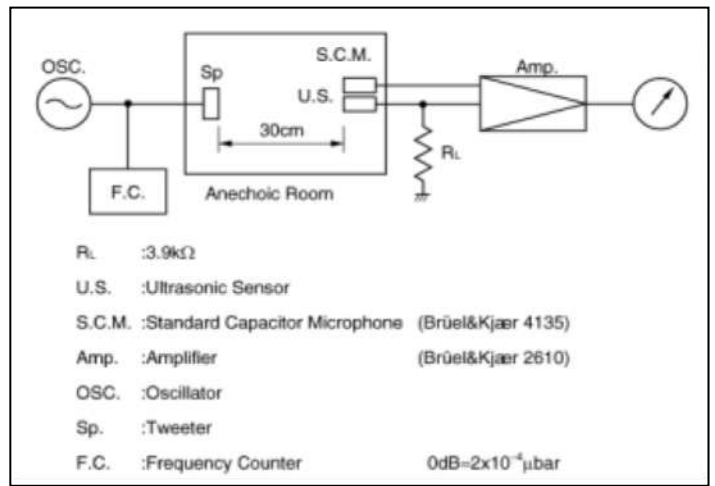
OSC.

Sp

S.C.M.

U.S.

Amp.

30cm

$R_L$

F.C.

Anechoic Room

$R_L$ :3.9kΩ

U.S. :Ultrasonic Sensor

S.C.M. :Standard Capacitor Microphone (Brüel&Kjær 4135)

Amp. :Amplifier (Brüel&Kjær 2610)

OSC. :Oscillator

Sp. :Tweeter

F.C. :Frequency Counter 0dB=$2x10^{-4}$μbar